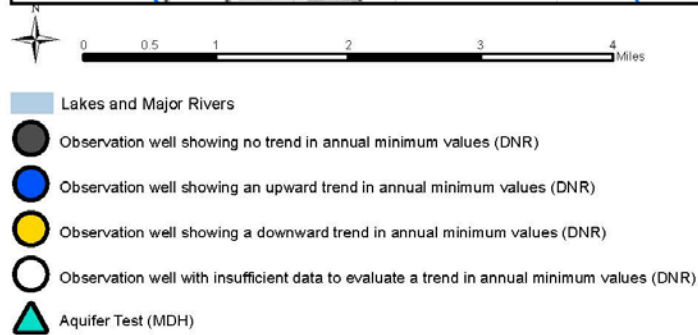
N

0 0.5 1 2 3 4 Miles

Lakes and Major Rivers

Observation well showing no trend in annual minimum values (DNR)

Observation well showing an upward trend in annual minimum values (DNR)

Observation well showing a downward trend in annual minimum values (DNR)

Observation well with insufficient data to evaluate a trend in annual minimum values (DNR)

Aquifer Test (MDH)